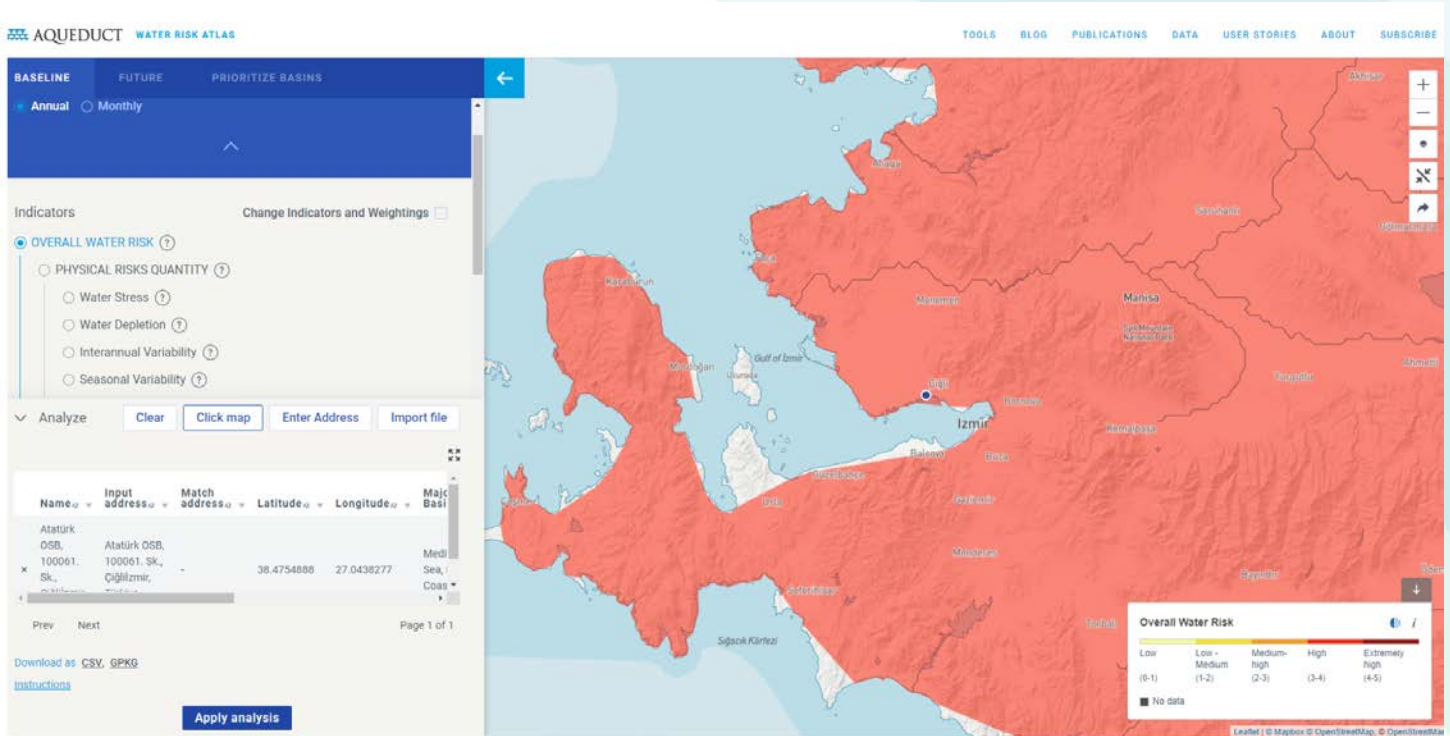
AQUEDUCT WATER RISK ATLAS

TOOLS BLOG PUBLICATIONS DATA USER STORIES ABOUT SUBSCRIBE

BASELINE FUTURE PRIORITIZE BASINS

Annual Monthly

Indicators

Change Indicators and Weightings

OVERALL WATER RISK ?

PHYSICAL RISKS QUANTITY ?

Water Stress ?

Water Depletion ?

Interannual Variability ?

Seasonal Variability ?

Analyze Clear Click map Enter Address Import file

| Name | Input address | Match address | Latitude | Longitude | Major Basin |
|---|---|---|---|---|---|
| Atatürk OSB, 100061. Sk., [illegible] | Atatürk OSB, 100061. Sk., Çiğlilzmir, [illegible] | - | 38.4754888 | 27.0438277 | Medi Sea, Coas |

Prev Next Page 1 of 1

Download as CSV, GPKG

Instructions

Apply analysis

Akhisar
Aliağa
Saruhanlı
Gölmarmara
Foça
Karaburun
Menemen
Manisa
Spil Mountain National Park
Mordoğan
Gulf of İzmir
Uzunada
Çiğli
Bornova
Turgutlu
Ahmetli
İzmir
Kemalpaşa
Balçova
Buca
Karaburun
Urla
Gaziemir
Menderes
Seferihisar
Bayındır
Torbalı
Sığacık Körfezi

Overall Water Risk
Low (0-1)
Low - Medium (1-2)
Medium-high (2-3)
High (3-4)
Extremely high (4-5)
No data

Leaflet | © Mapbox © OpenStreetMap © OpenStreetMap